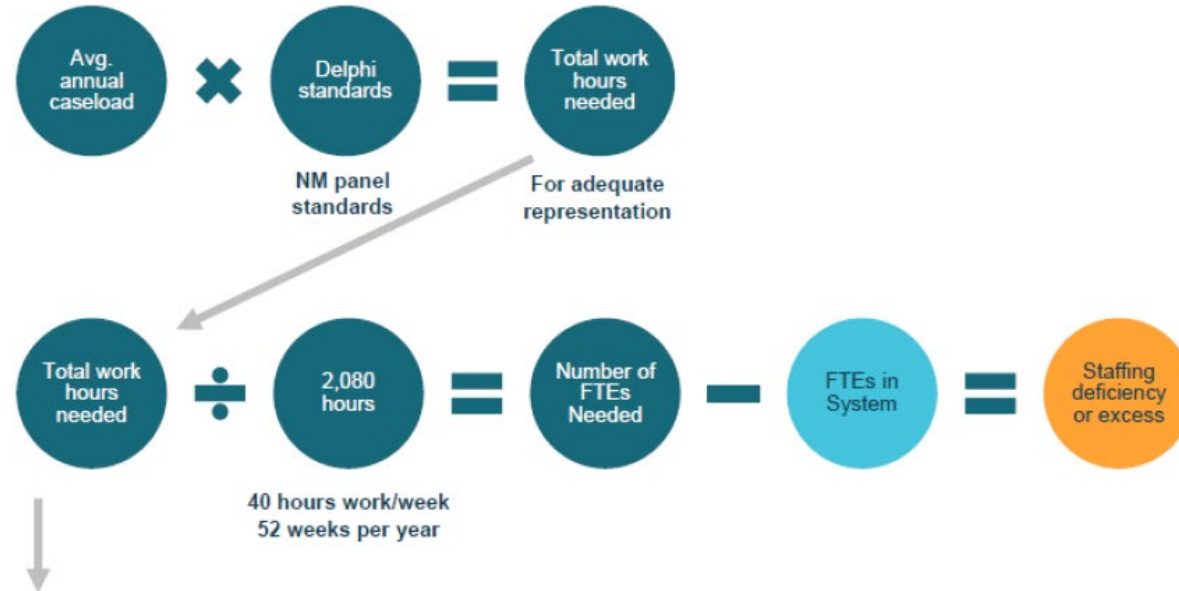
Avg. annual caseload × Delphi standards = Total work hours needed

NM panel standards

For adequate representation

Total work hours needed ÷ 2,080 hours = Number of FTEs Needed − FTEs in System = Staffing deficiency or excess

40 hours work/week
52 weeks per year